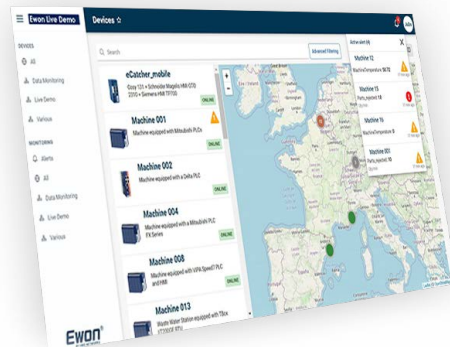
Ewon Live Demo

Devices ☆

DEVICES

All

Data Monitoring

Live Demo

Various

MONITORING

Alerts

All

Data Monitoring

Live Demo

Various

Search

Advanced Filtering

eCatcher_mobile

Cosy 131 + Schneider Magelis HMI GTO 2310 + Siemens HMI TP700

ONLINE

Machine 001

Machine equipped with Mitsubishi PLCs

ONLINE

Machine 002

Machine equipped with a Delta PLC

ONLINE

Machine 004

Machine equipped with a Mitsubishi PLC FX Series

ONLINE

Machine 008

Machine equipped with VIPA Speed7 PLC and HMI

ONLINE

Machine 013

Waste Water Station equipped with TBox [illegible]

Active alert (4)

Machine 12

Machine Temperature 56.73

Machine 15

Parts_rejected 18

Machine 16

MachineTemperature 10

Machine 001

Parts_rejected 1 °C

Ewon